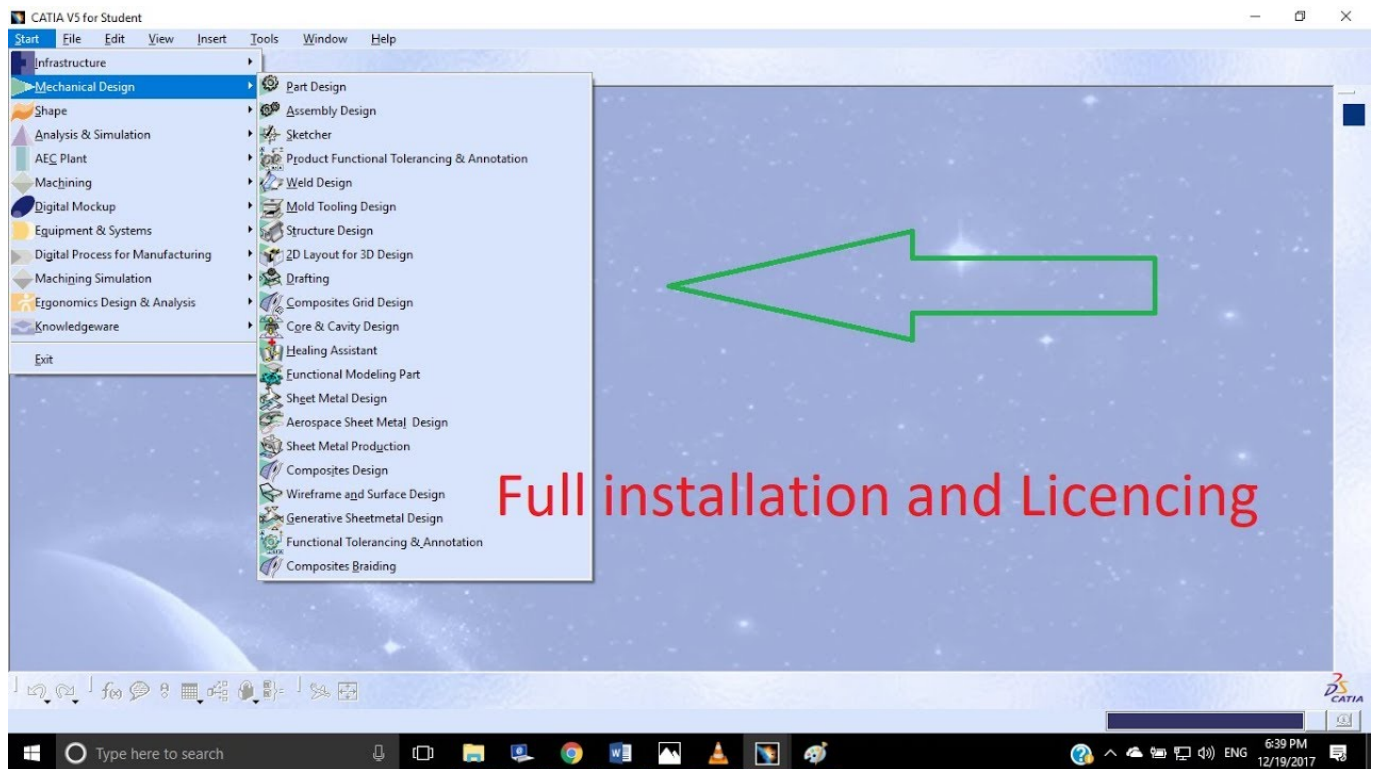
CATIA V5 for Student

Start File Edit View Insert Tools Window Help

Infrastructure
Mechanical Design
Shape
Analysis & Simulation
AEC Plant
Machining
Digital Mockup
Equipment & Systems
Digital Process for Manufacturing
Machining Simulation
Ergonomics Design & Analysis
Knowledgeware
Exit

Part Design
Assembly Design
Sketcher
Product Functional Tolerancing & Annotation
Weld Design
Mold Tooling Design
Structure Design
2D Layout for 3D Design
Drafting
Composites Grid Design
Core & Cavity Design
Healing Assistant
Functional Modeling Part
Sheet Metal Design
Aerospace Sheet Metal Design
Sheet Metal Production
Composites Design
Wireframe and Surface Design
Generative Sheetmetal Design
Functional Tolerancing & Annotation
Composites Braiding

Full installation and Licencing

CATIA

Type here to search

ENG 6:39 PM 12/19/2017